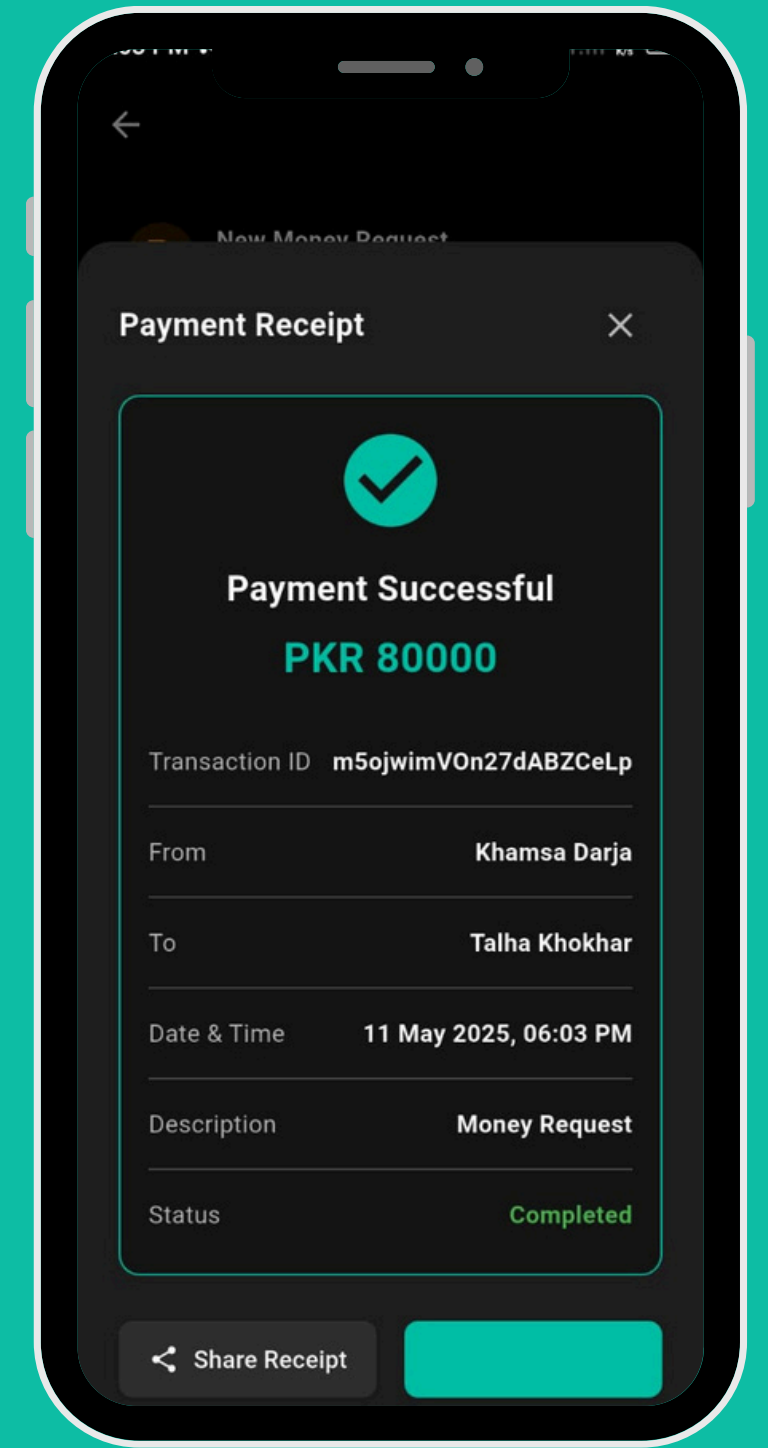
New Money Request

Payment Receipt

Payment Successful

PKR 80000

| Transaction ID | m5ojwimVOn27dABZCeLp |
|---|---|
| From | Khamsa Darja |
| To | Talha Khokhar |
| Date & Time | 11 May 2025, 06:03 PM |
| Description | Money Request |
| Status | Completed |

Share Receipt